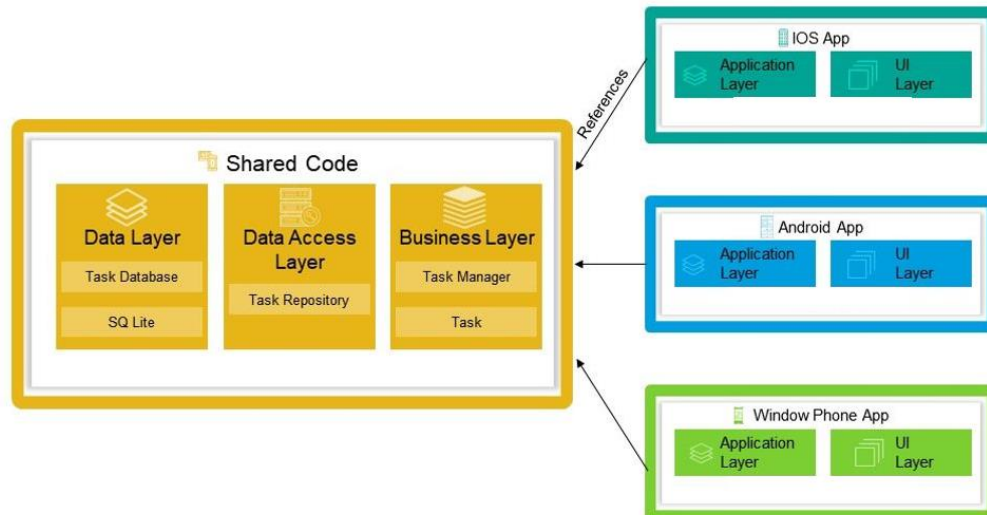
Shared Code

Data Layer

Task Database

SQ Lite

Data Access Layer

Task Repository

Business Layer

Task Manager

Task

References

IOS App

Application Layer

UI Layer

Android App

Application Layer

UI Layer

Window Phone App

Application Layer

UI Layer